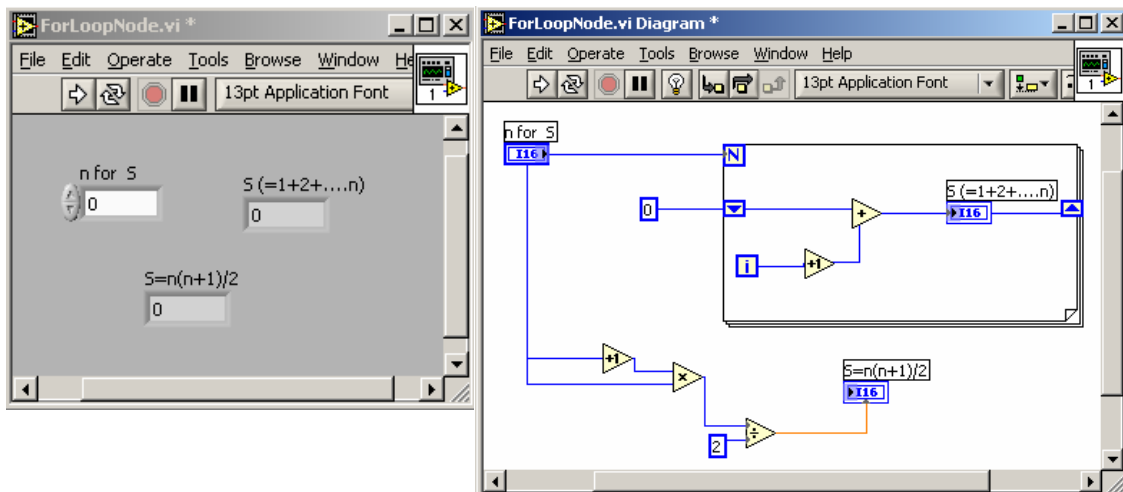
ForLoopNode.vi *

File Edit Operate Tools Browse Window He

13pt Application Font

1

n for S

0

S (=1+2+....n)

0

S=n(n+1)/2

0

ForLoopNode.vi Diagram *

File Edit Operate Tools Browse Window Help

13pt Application Font

1

n for S

I16

N

0

S (=1+2+....n)

I16

+

i

+1

+1

×

S=n(n+1)/2

I16

2

÷